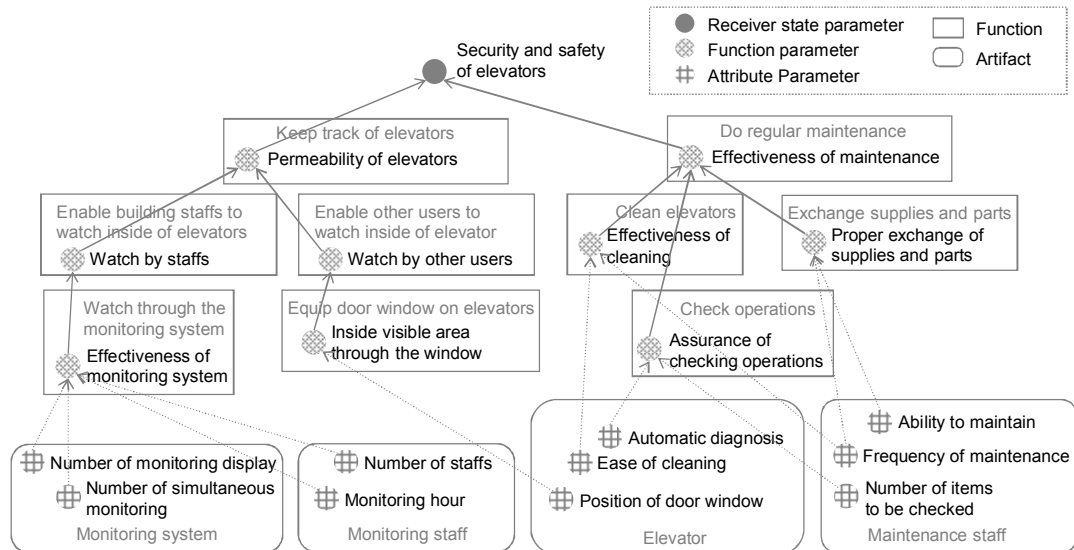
Receiver state parameter
Function parameter
Attribute Parameter
Function
Artifact

Security and safety of elevators

Keep track of elevators
Permeability of elevators

Do regular maintenance
Effectiveness of maintenance

Enable building staffs to watch inside of elevators
Watch by staffs

Enable other users to watch inside of elevator
Watch by other users

Clean elevators
Effectiveness of cleaning

Exchange supplies and parts
Proper exchange of supplies and parts

Watch through the monitoring system
Effectiveness of monitoring system

Equip door window on elevators
Inside visible area through the window

Check operations
Assurance of checking operations

Number of monitoring display
Number of simultaneous monitoring
Monitoring system

Number of staffs
Monitoring hour
Monitoring staff

Automatic diagnosis
Ease of cleaning
Position of door window
Elevator

Ability to maintain
Frequency of maintenance
Number of items to be checked
Maintenance staff